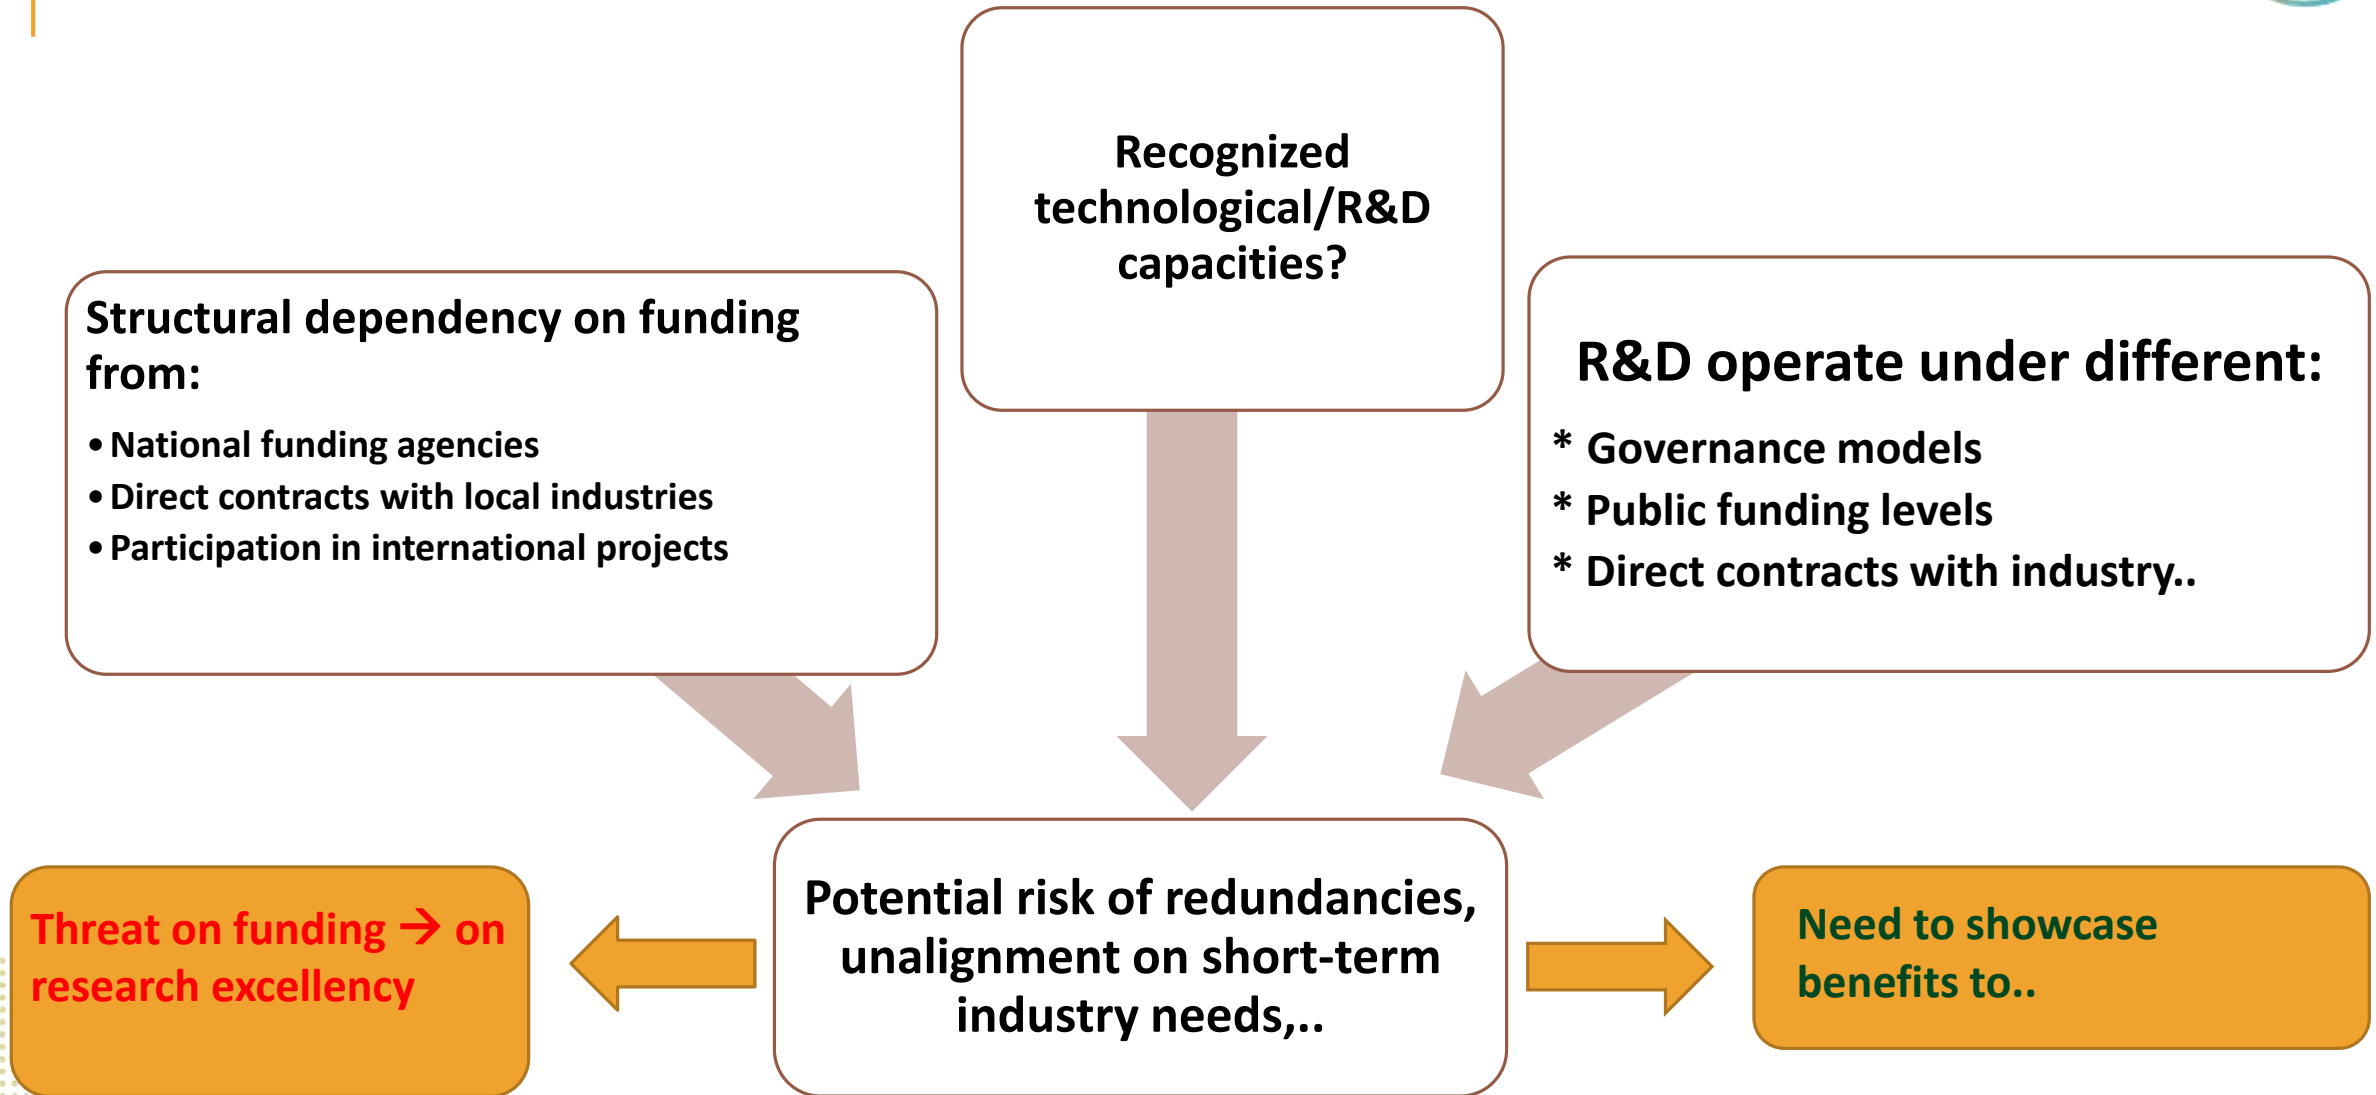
Recognized technological/R&D capacities?

Structural dependency on funding from:

- National funding agencies
- Direct contracts with local industries
- Participation in international projects

R&D operate under different:

* Governance models
* Public funding levels
* Direct contracts with industry..

Threat on funding → on research excellency

Potential risk of redundancies, unalignment on short-term industry needs,..

Need to showcase benefits to..